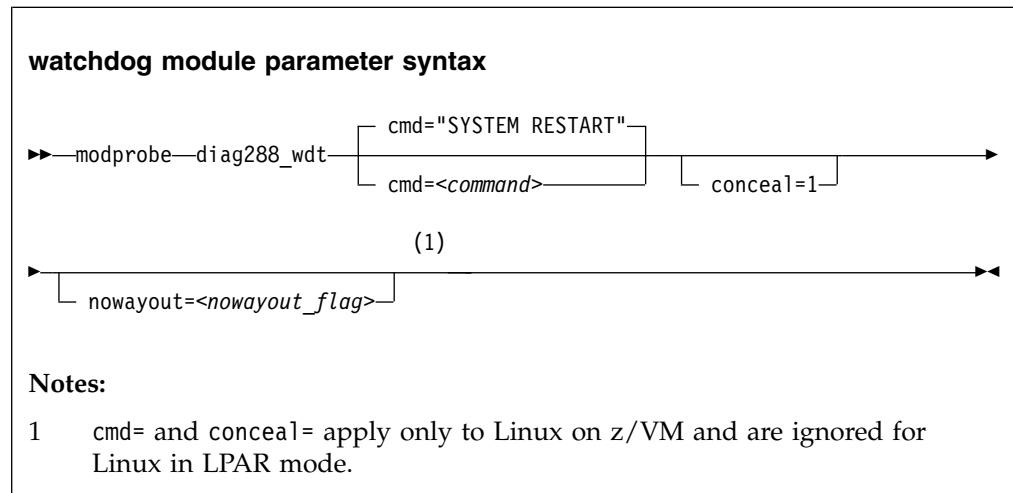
**watchdog module parameter syntax**

modprobe diag288_wdt cmd="SYSTEM RESTART" cmd=<*command*> conceal=1

nowayout=<*nowayout_flag*> (1)

**Notes:**

1 cmd= and conceal= apply only to Linux on z/VM and are ignored for Linux in LPAR mode.